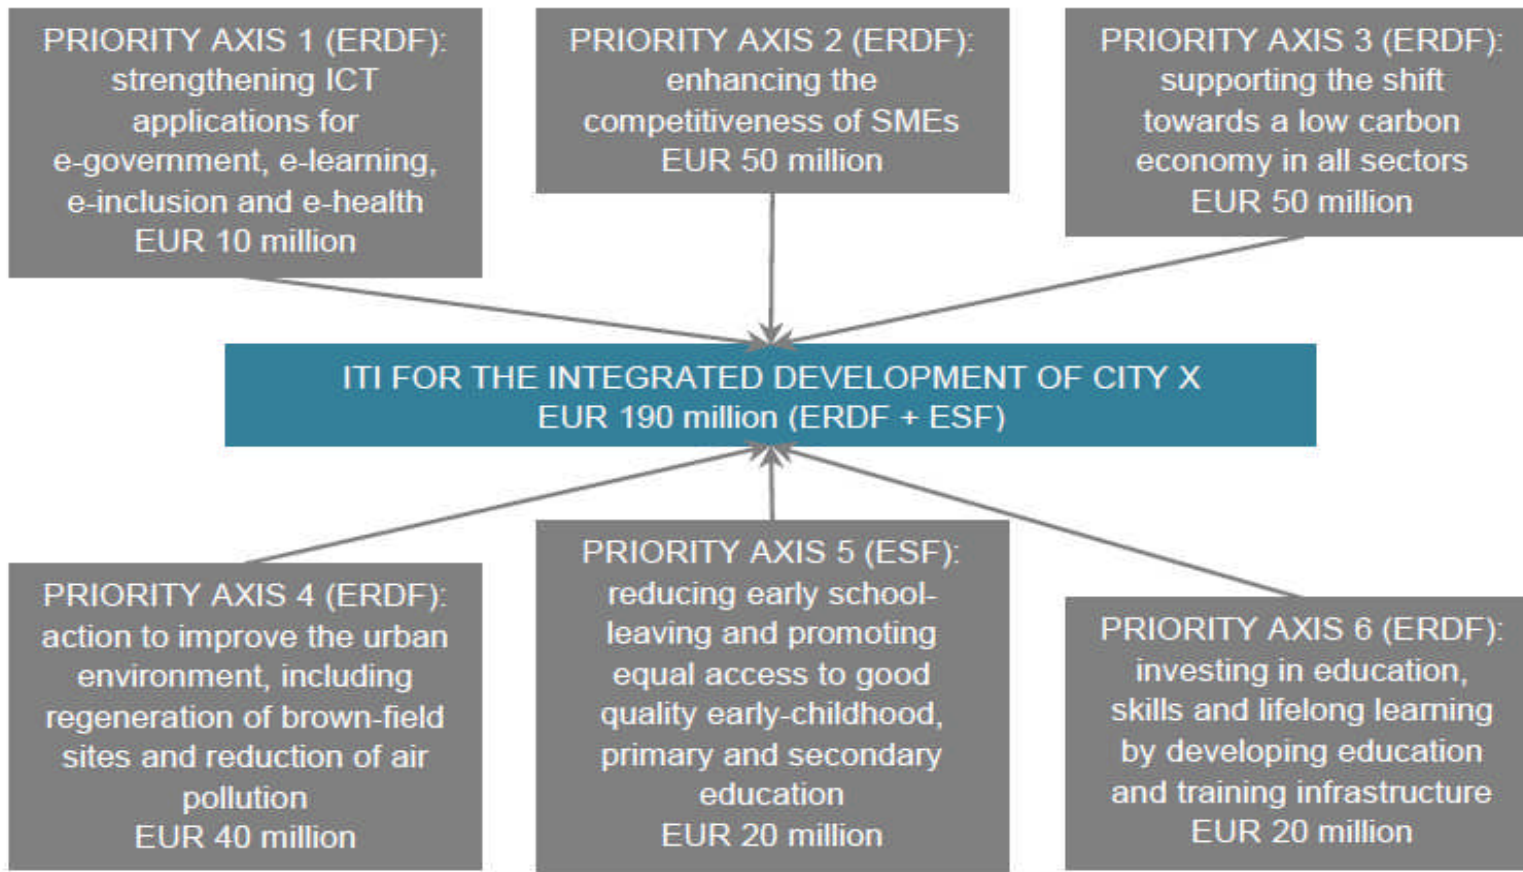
PRIORITY AXIS 1 (ERDF): strengthening ICT applications for e-government, e-learning, e-inclusion and e-health
EUR 10 million

PRIORITY AXIS 2 (ERDF): enhancing the competitiveness of SMEs
EUR 50 million

PRIORITY AXIS 3 (ERDF): supporting the shift towards a low carbon economy in all sectors
EUR 50 million

ITI FOR THE INTEGRATED DEVELOPMENT OF CITY X
EUR 190 million (ERDF + ESF)

PRIORITY AXIS 4 (ERDF): action to improve the urban environment, including regeneration of brown-field sites and reduction of air pollution
EUR 40 million

PRIORITY AXIS 5 (ESF): reducing early school-leaving and promoting equal access to good quality early-childhood, primary and secondary education
EUR 20 million

PRIORITY AXIS 6 (ERDF): investing in education, skills and lifelong learning by developing education and training infrastructure
EUR 20 million